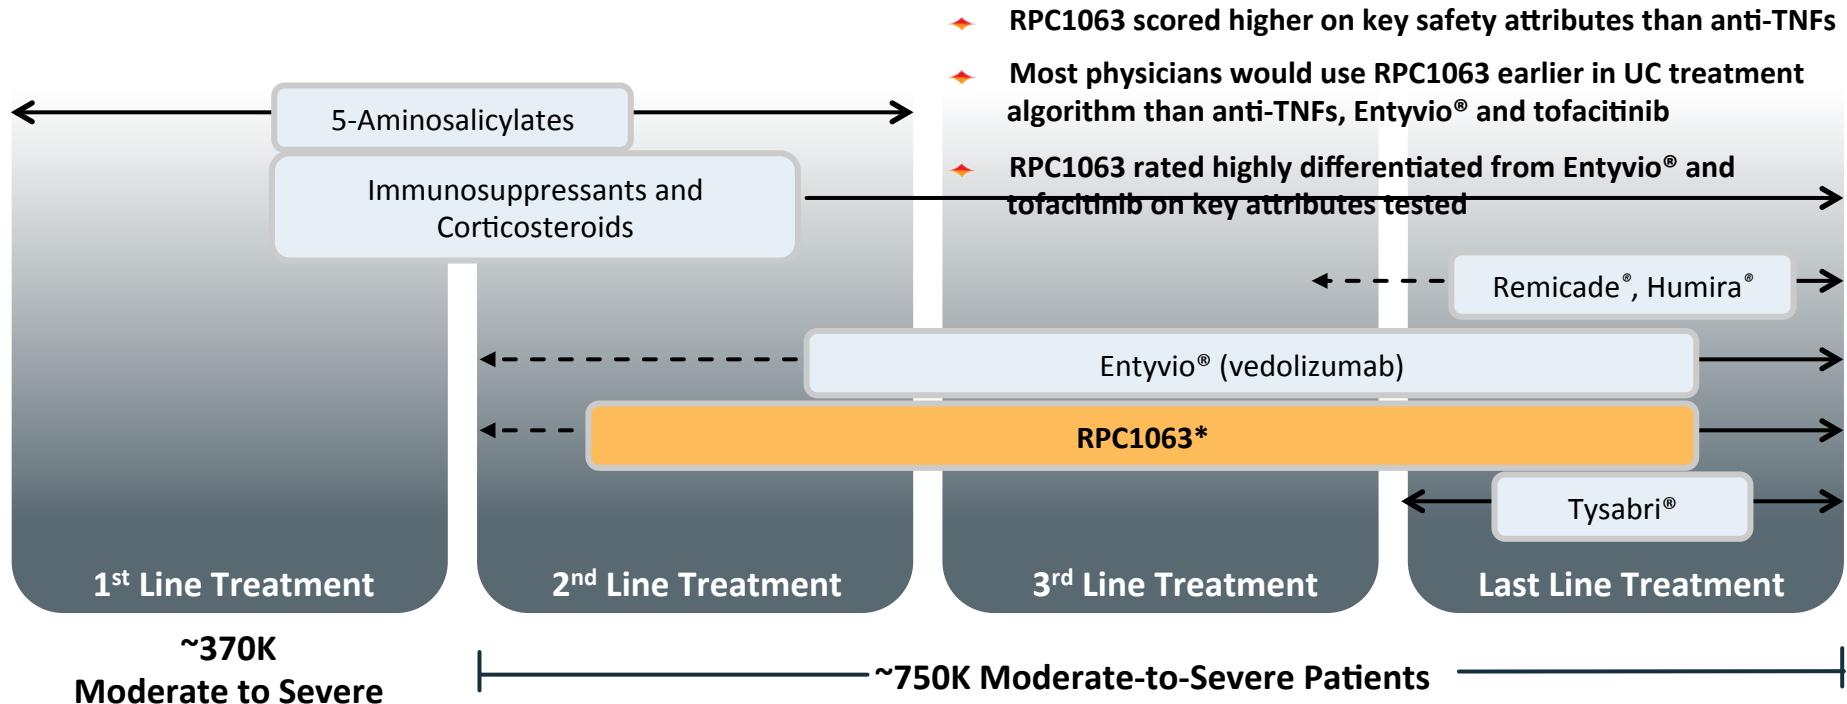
RPC1063 scored higher on key safety attributes than anti-TNFs

Most physicians would use RPC1063 earlier in UC treatment algorithm than anti-TNFs, Entyvio® and tofacitinib

RPC1063 rated highly differentiated from Entyvio® and tofacitinib on key attributes tested

5-Aminosalicylates

Immunosuppressants and Corticosteroids

Remicade®, Humira®

Entyvio® (vedolizumab)

RPC1063*

Tysabri®

1st Line Treatment

2nd Line Treatment

3rd Line Treatment

Last Line Treatment

~370K
Moderate to Severe

~750K Moderate-to-Severe Patients